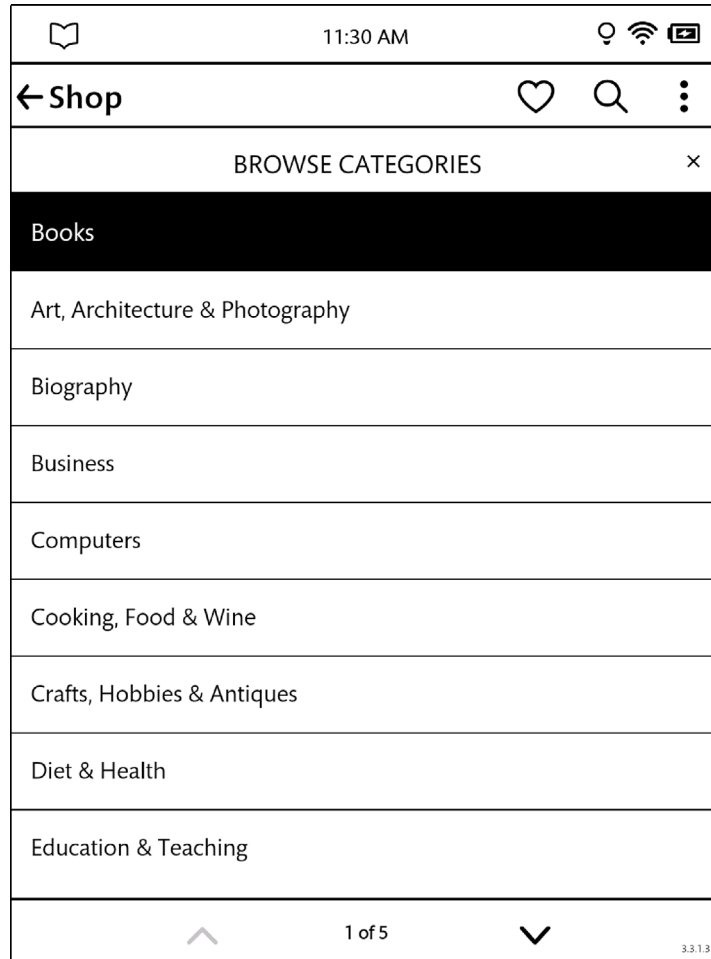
11:30 AM

←Shop

BROWSE CATEGORIES ×

Books

Art, Architecture & Photography

Biography

Business

Computers

Cooking, Food & Wine

Crafts, Hobbies & Antiques

Diet & Health

Education & Teaching

1 of 5

3.3.1.3